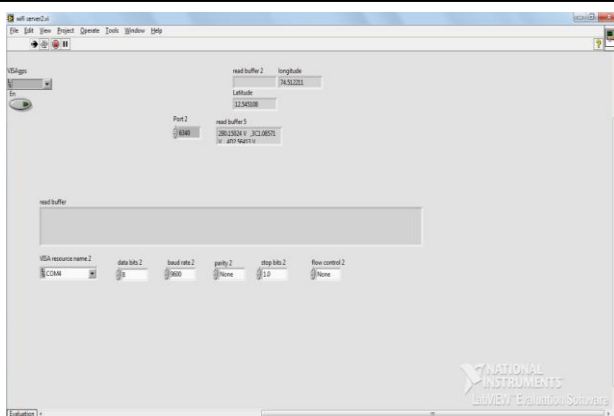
wifi server2.vi

File Edit View Project Operate Tools Window Help

VISAgps

En

read buffer 2

longitude

74.511211

Latitude

12.545108

Port 2

6340

read buffer 5

290.15924 V ,3C1.08571 V ,472.58453 V

read buffer

VISA resource name 2

COM4

data bits 2

8

baud rate 2

9600

parity 2

None

stop bits 2

1.0

flow control 2

None

NATIONAL INSTRUMENTS

LabVIEW Evaluation Software

Evaluation